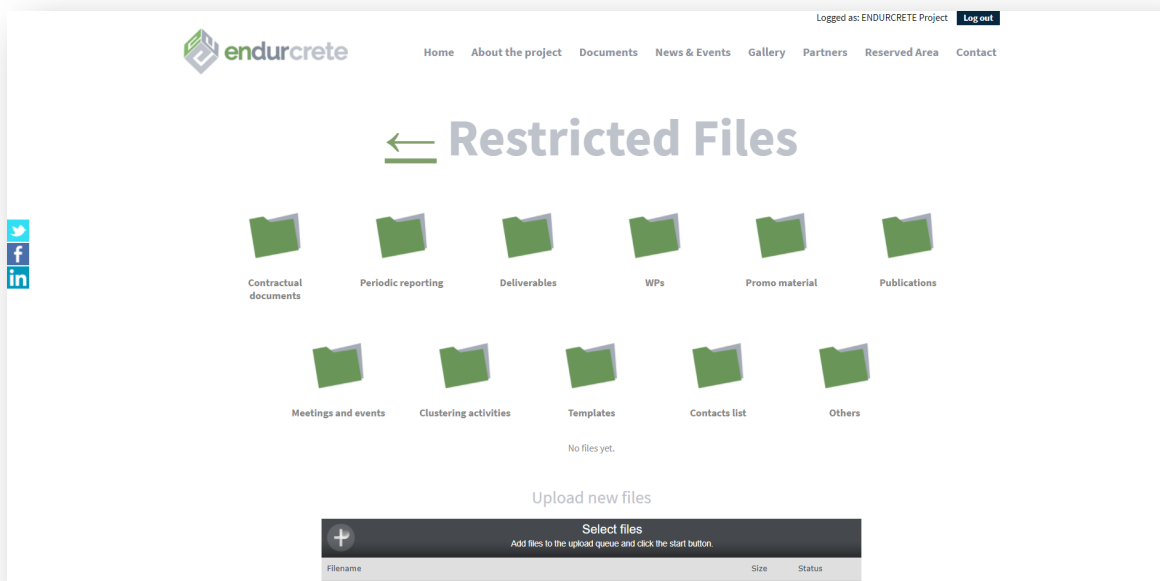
Logged as: ENDURCRETE Project Log out

endurcrete

Home About the project Documents News & Events Gallery Partners Reserved Area Contact

⟵ Restricted Files

Contractual documents

Periodic reporting

Deliverables

WPs

Promo material

Publications

Meetings and events

Clustering activities

Templates

Contacts list

Others

No files yet.

Upload new files

Select files
Add files to the upload queue and click the start button.

| Filename | Size | Status |
|---|---|---|